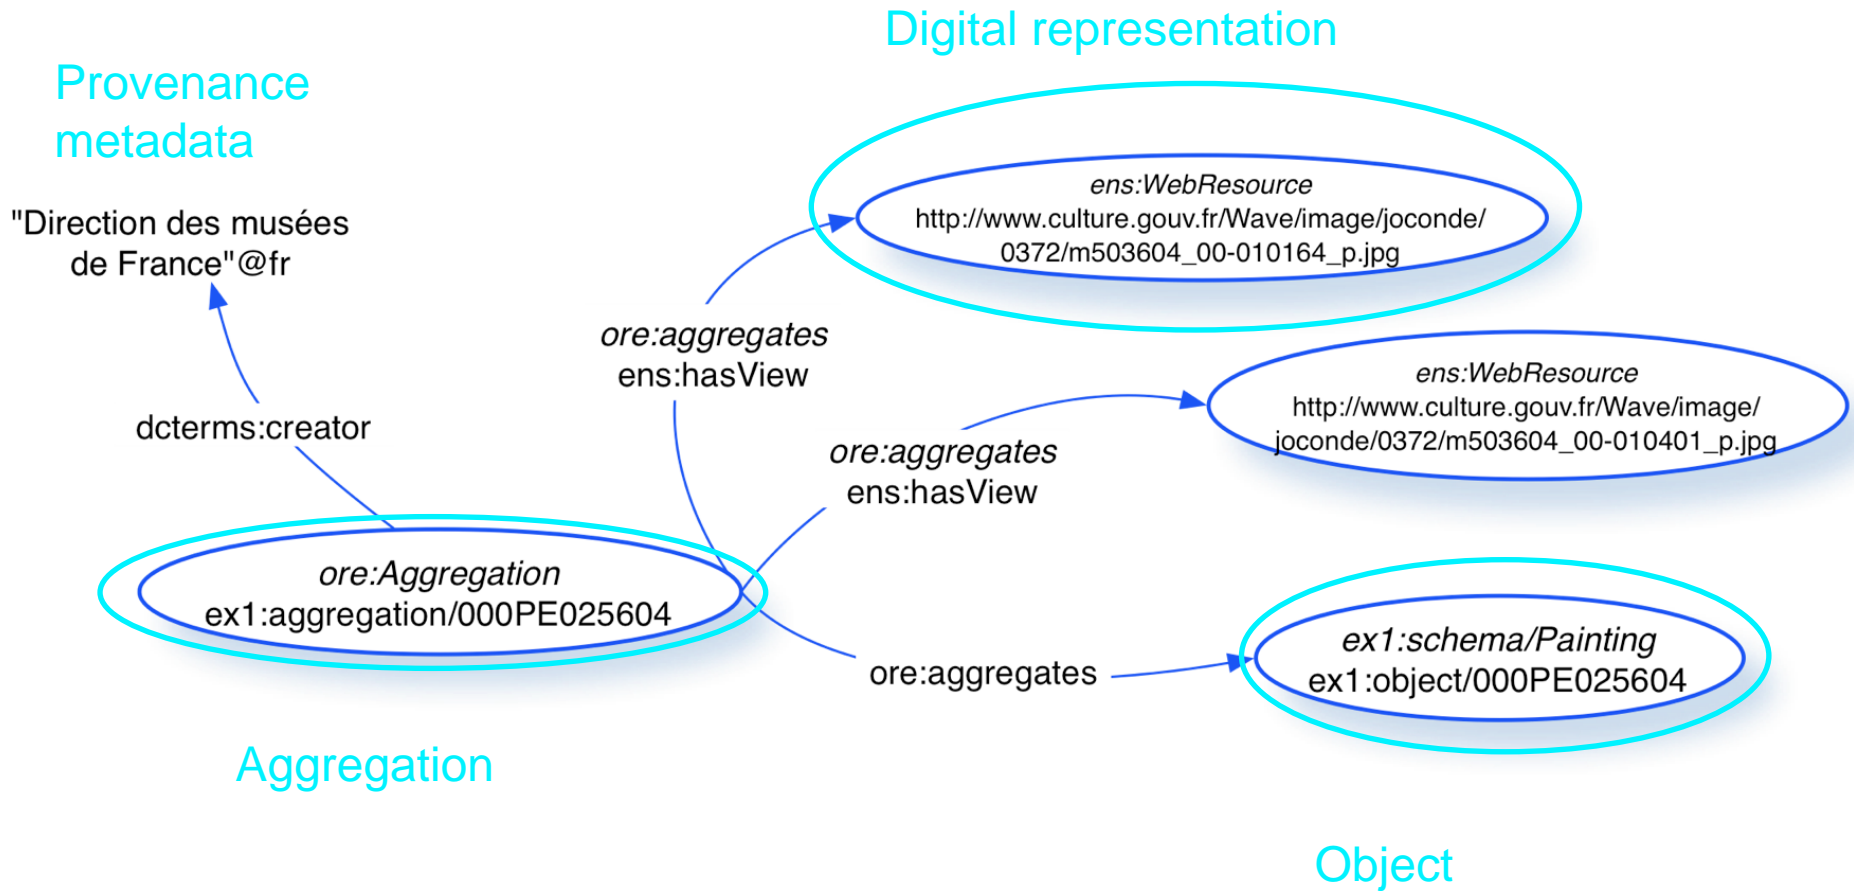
Digital representation

Provenance metadata

"Direction des musées de France"@fr

ens:WebResource
http://www.culture.gouv.fr/Wave/image/joconde/0372/m503604_00-010164_p.jpg

ore:aggregates
ens:hasView

ens:WebResource
http://www.culture.gouv.fr/Wave/image/joconde/0372/m503604_00-010401_p.jpg

dcterms:creator

ore:aggregates
ens:hasView

ore:Aggregation
ex1:aggregation/000PE025604

ex1:schema/Painting
ex1:object/000PE025604

ore:aggregates

Aggregation

Object